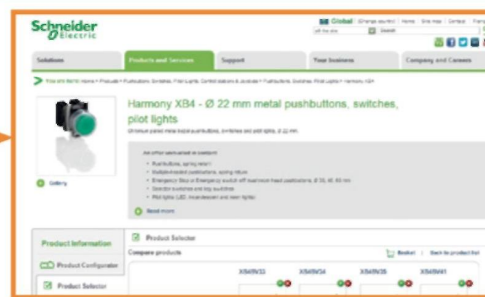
Schneider Electric

Global | Change country | Home | Site map | Contact

Search

Solutions | Products and Services | Support | Your business | Company and Careers

You are here: Home > Products > Pushbuttons, Switches, Pilot Lights, Control stations & Joysticks > Pushbuttons, Switches, Pilot Lights > Harmony XB4

Harmony XB4 - Ø 22 mm metal pushbuttons, switches, pilot lights

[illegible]

Gallery

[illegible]
• Pushbuttons, spring return
• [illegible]
• Emergency Stop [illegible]
• Selector switches and key switches
• Pilot lights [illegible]

Read more

Product Information

Product Configurator

Product Selector

Product Selector

Compare products

Basket | Back to product list

XB4BW33 | XB4BW34 | XB4BW35 | XB4BW61